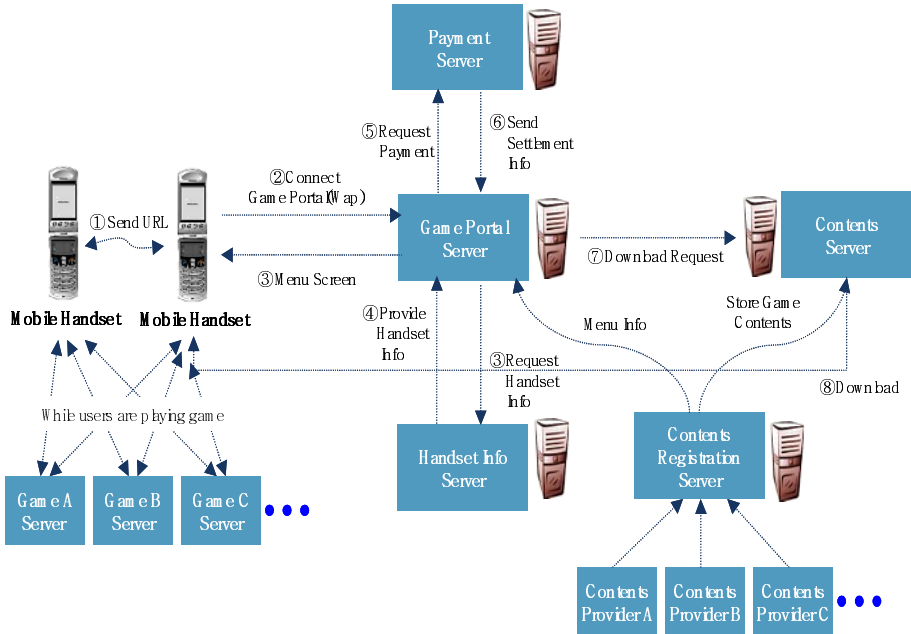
Payment Server

⑤Request Payment

⑥Send Settlement Info

①Send URL

②Connect Game Portal(Wap)

Game Portal Server

⑦Download Request

Contents Server

③Menu Screen

Mobile Handset

Mobile Handset

④Provide Handset Info

Menu Info

Store Game Contents

③Request Handset Info

⑧Download

While users are playing game

Handset Info Server

Contents Registration Server

Game A Server

Game B Server

Game C Server

Contents Provider A

Contents Provider B

Contents Provider C